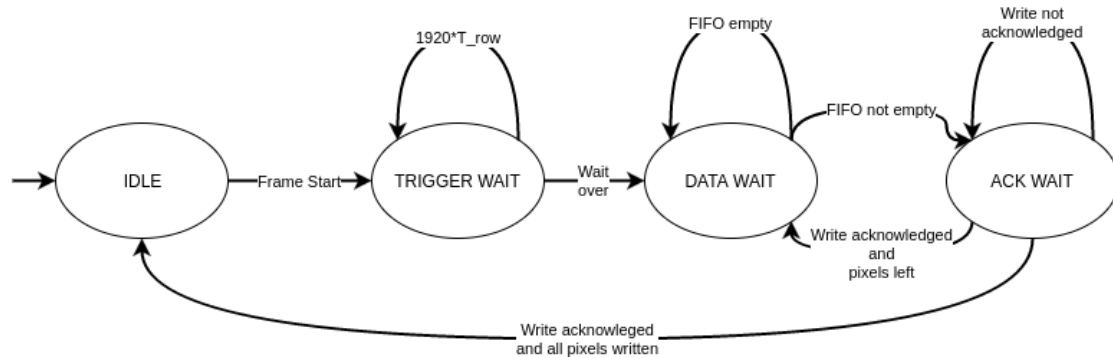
1920*T_row

FIFO empty

Write not acknowledged

FIFO not empty

IDLE

Frame Start

TRIGGER WAIT

Wait over

DATA WAIT

ACK WAIT

Write acknowledged and pixels left

Write acknowleged and all pixels written